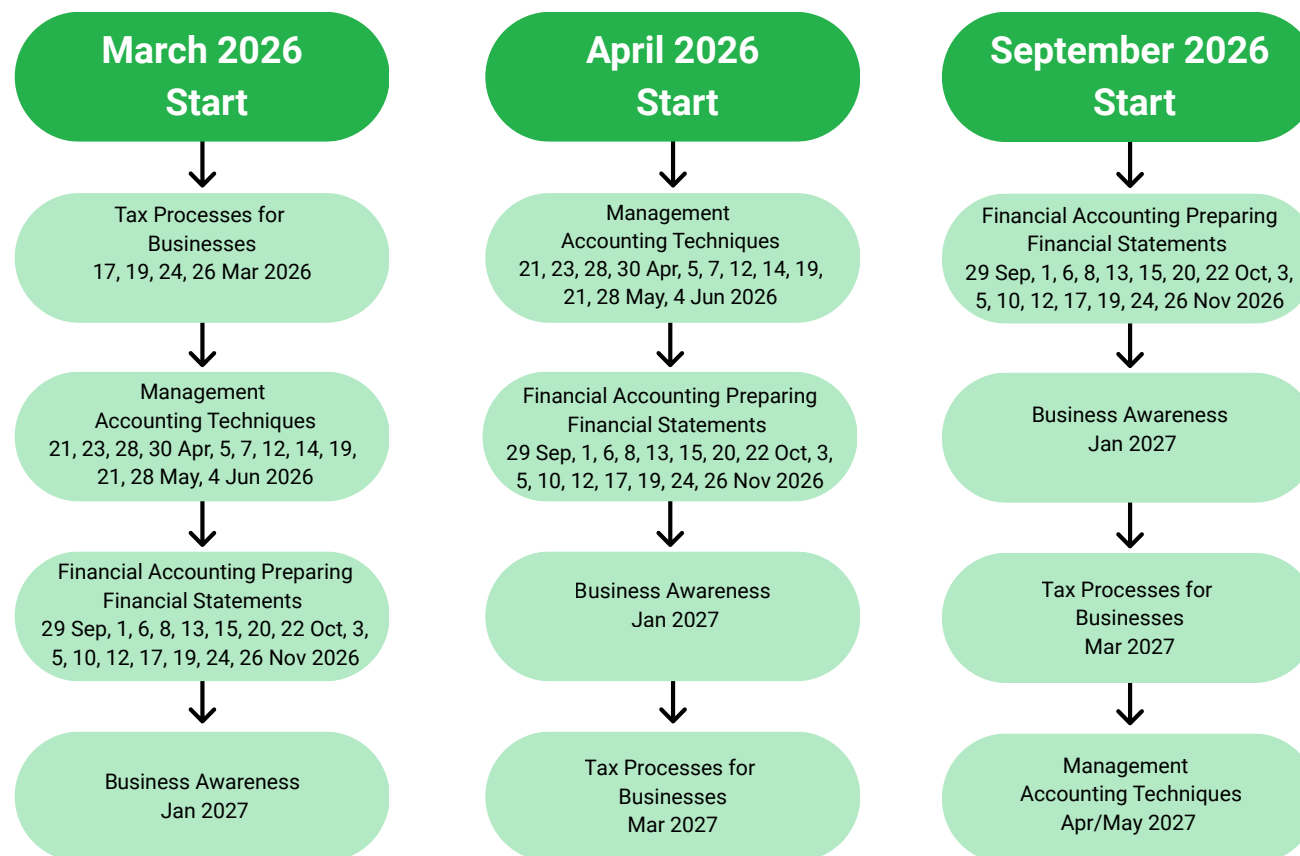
March 2026 Start

Tax Processes for Businesses
17, 19, 24, 26 Mar 2026

Management Accounting Techniques
21, 23, 28, 30 Apr, 5, 7, 12, 14, 19, 21, 28 May, 4 Jun 2026

Financial Accounting Preparing Financial Statements
29 Sep, 1, 6, 8, 13, 15, 20, 22 Oct, 3, 5, 10, 12, 17, 19, 24, 26 Nov 2026

Business Awareness
Jan 2027

April 2026 Start

Management Accounting Techniques
21, 23, 28, 30 Apr, 5, 7, 12, 14, 19, 21, 28 May, 4 Jun 2026

Financial Accounting Preparing Financial Statements
29 Sep, 1, 6, 8, 13, 15, 20, 22 Oct, 3, 5, 10, 12, 17, 19, 24, 26 Nov 2026

Business Awareness
Jan 2027

Tax Processes for Businesses
Mar 2027

September 2026 Start

Financial Accounting Preparing Financial Statements
29 Sep, 1, 6, 8, 13, 15, 20, 22 Oct, 3, 5, 10, 12, 17, 19, 24, 26 Nov 2026

Business Awareness
Jan 2027

Tax Processes for Businesses
Mar 2027

Management Accounting Techniques
Apr/May 2027